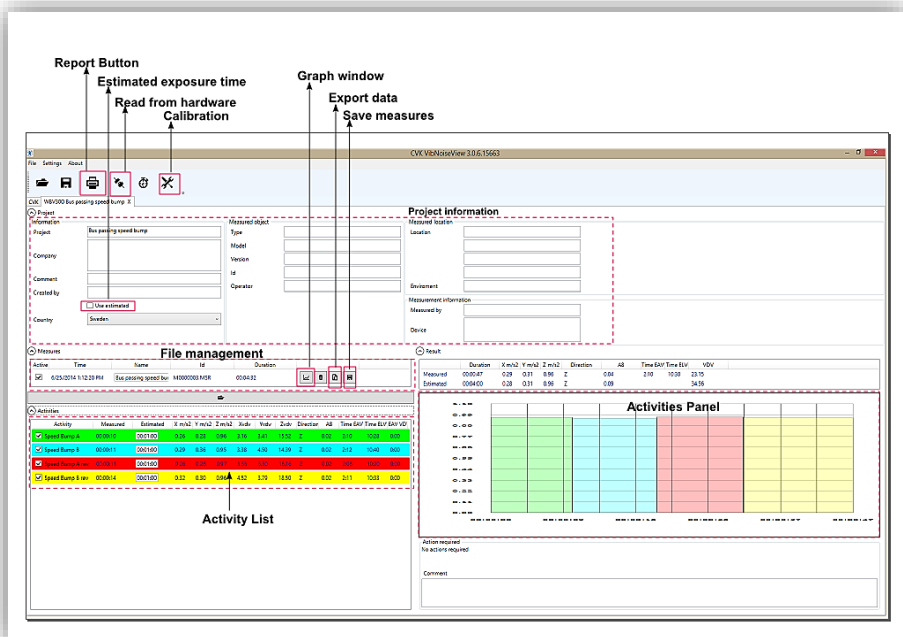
Report Button
Estimated exposure time
Read from hardware
Calibration
Graph window
Export data
Save measures

CVK VibNoiseView 3.0.6.15663

File Settings About

CVK WBV300 Bus passing speed bump X

Project
Project information
Information
Project: Bus passing speed bump
Company
Comment
Created by
Use estimated
Country: Sweden

Measured object
Type
Model
Version
Id
Operator

Measured location
Location
Enviroment

Measurement information
Measured by
Device

Measures
File management
| Active | Time | Name | Id | Duration |
|---|---|---|---|---|
| ☑ | 6/25/2014 1:12:20 PM | Bus passing speed bu | M00000003.NSR | 00:04:32 |

Result
| | Duration | X m/s2 | Y m/s2 | Z m/s2 | Direction | A8 | Time EAV | Time ELV | VDV |
|---|---|---|---|---|---|---|---|---|---|
| Measured | 00:00:47 | 0.29 | 0.31 | 0.96 | Z | 0.04 | 2:10 | 10:38 | 23.15 |
| Estimated | 00:04:00 | 0.28 | 0.31 | 0.96 | Z | 0.09 | | | 34.56 |

Activities
| Activity | Measured | Estimated | X m/s2 | Y m/s2 | Z m/s2 | Xvdv | Yvdv | Zvdv | Direction | A8 | Time EAV | Time ELV | EAV VD |
|---|---|---|---|---|---|---|---|---|---|---|---|---|---|
| ☑ Speed Bump 6 | 00:00:10 | 00:01:00 | 0.26 | 0.28 | 0.96 | 3.16 | 3.41 | 11.52 | Z | 0.02 | 2:10 | 10:28 | 0:00 |
| ☑ Speed Bump 5 | 00:00:11 | 00:01:00 | 0.29 | 0.36 | 0.95 | 3.38 | 4.50 | 14.39 | Z | 0.02 | 2:12 | 10:40 | 0:00 |
| ☑ Speed Bump 4 rev | 00:00:11 | 00:01:00 | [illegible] | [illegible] | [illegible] | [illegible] | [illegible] | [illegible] | Z | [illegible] | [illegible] | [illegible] | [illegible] |
| ☑ Speed Bump 6 rev | 00:00:14 | 00:01:00 | 0.32 | 0.30 | 0.96 | 4.52 | 3.79 | 18.50 | Z | 0.02 | 2:11 | 10:33 | 0:00 |

Activity List
Activities Panel

Action required
No actions required

Comment